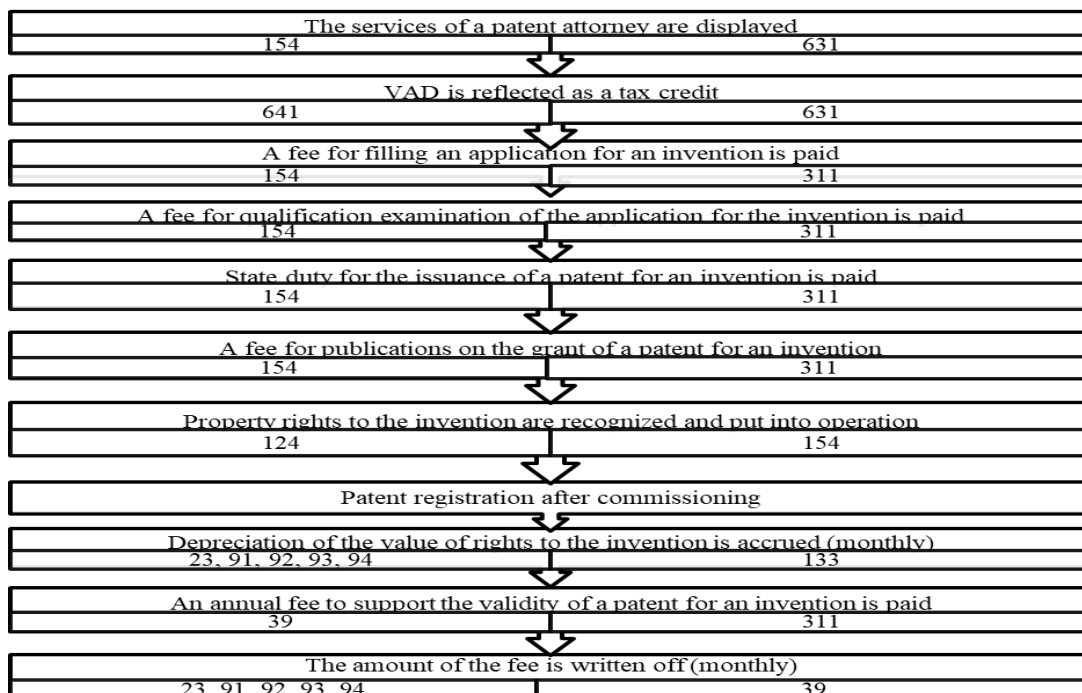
The services of a patent attorney are displayed

154 631

VAD is reflected as a tax credit

641 631

A fee for filling an application for an invention is paid

154 311

A fee for qualification examination of the application for the invention is paid

154 311

State duty for the issuance of a patent for an invention is paid

154 311

A fee for publications on the grant of a patent for an invention

154 311

Property rights to the invention are recognized and put into operation

124 154

Patent registration after commissioning

Depreciation of the value of rights to the invention is accrued (monthly)

23, 91, 92, 93, 94 133

An annual fee to support the validity of a patent for an invention is paid

39 311

The amount of the fee is written off (monthly)

23, 91, 92, 93, 94 39